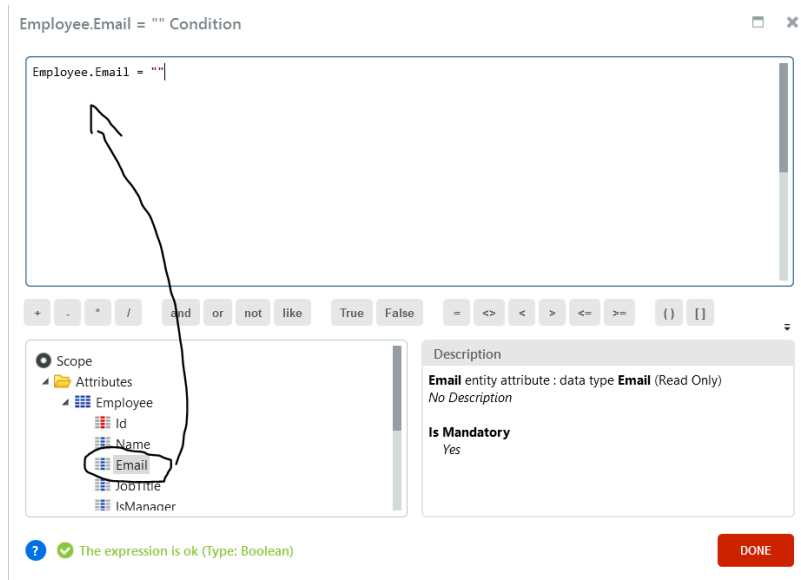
Employee.Email = "" Condition

Employee.Email = ""

+ - * / and or not like True False = <> < > <= >= ( ) [ ]

Scope
Attributes
Employee
Id
Name
Email
JobTitle
IsManager

Description

**Email** entity attribute : data type **Email** (Read Only)
*No Description*

**Is Mandatory**
*Yes*

?

The expression is ok (Type: Boolean)

DONE